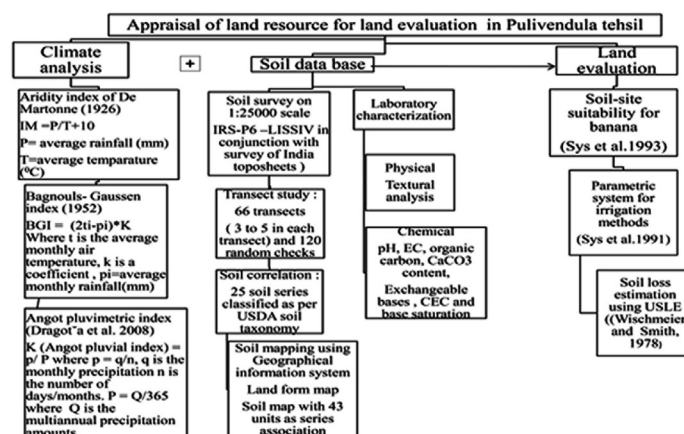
Appraisal of land resource for land evaluation in Pulivendula tehsil

Climate analysis

+

Soil data base

Land evaluation

Aridity index of De Martonne (1926)
IM =P/T+10
P= average rainfall (mm)
T=average temparature (°C)

Bagnouls- Gaussen index (1952)
BGI = (2ti-pi)*K
Where t is the average monthly air temperature, k is a coefficient , pi=average monthly rainfall(mm)

Angot pluvimetric index (Dragot"a et al. 2008)
K (Angot pluvial index)= p/ P where p = q/n, q is the monthly precipitation n is the number of days/months. P = Q/365 where Q is the multiannual precipitation amounts

Soil survey on 1:25000 scale
IRS-P6 –LISSIV in conjunction with survey of India toposheets )

Transect study : 66 transects ( 3 to 5 in each transect) and 120 random checks

Soil correlation : 25 soil series classified as per USDA soil taxonomy

Soil mapping using Geographical information system
Land form map
Soil map with 43 units as series association

Laboratory characterization

Physical
Textural analysis

Chemical
pH, EC, organic carbon, CaCO3 content,
Exchangeable bases , CEC and base saturation

Soil-site suitability for banana
(Sys et al.1993)

Parametric system for irrigation methods
(Sys et al.1991)

Soil loss estimation using USLE ((Wischmeier and Smith, 1978)